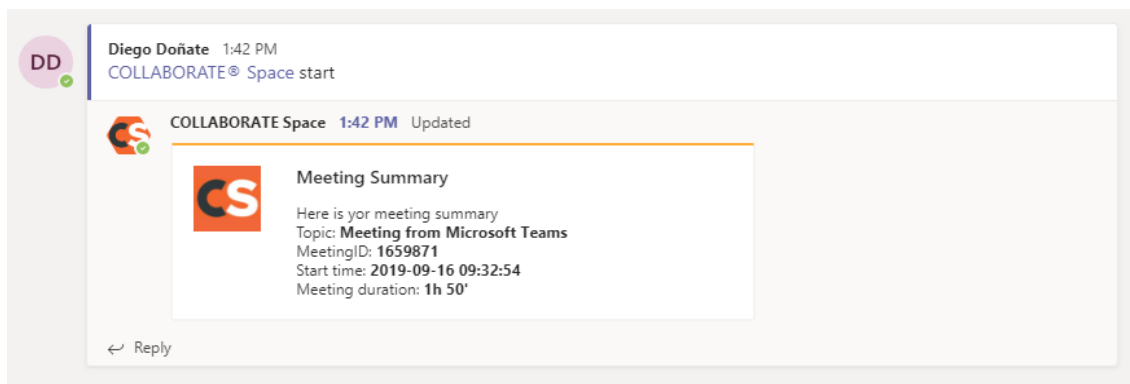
DD

Diego Doñate 1:42 PM
COLLABORATE® Space start

CS

COLLABORATE Space 1:42 PM Updated

CS

Meeting Summary

Here is yor meeting summary
Topic: **Meeting from Microsoft Teams**
MeetingID: **1659871**
Start time: **2019-09-16 09:32:54**
Meeting duration: **1h 50'**

↩ Reply